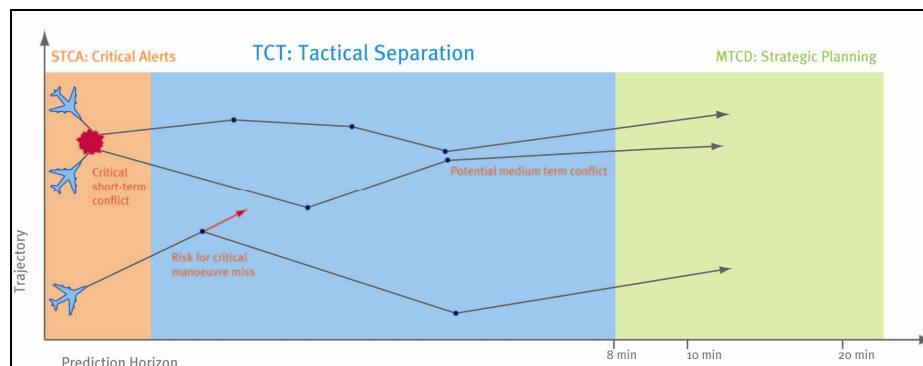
STCA: Critical Alerts

TCT: Tactical Separation

MTCD: Strategic Planning

Critical short-term conflict

Potential medium term conflict

Risk for critical manoeuvre miss

Trajectory

Prediction Horizon

8 min

10 min

20 min